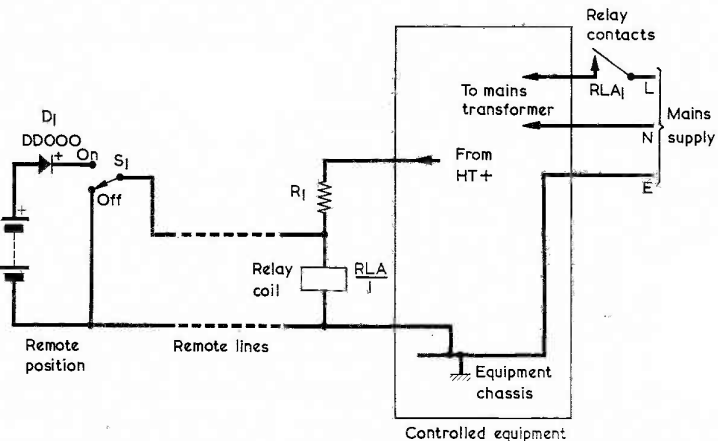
Relay contacts

To mains transformer

$RLA_1$

L

Mains supply

N

E

$D_1$

DDOOO

+

On

$S_1$

Off

+

From HT +

$R_1$

Relay coil

$\frac{RLA}{1}$

Remote position

Remote lines

Equipment chassis

Controlled equipment